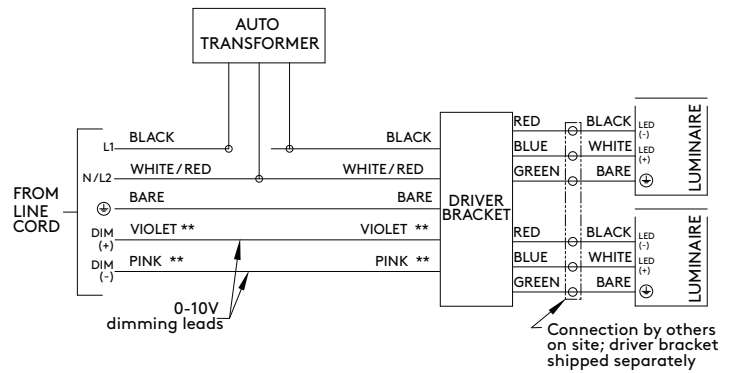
AUTO TRANSFORMER

FROM LINE CORD

L1
BLACK
BLACK

N/L2
WHITE/RED
WHITE/RED

⊕
BARE
BARE

DIM (+)
VIOLET **
VIOLET **

DIM (-)
PINK **
PINK **

DRIVER BRACKET

RED
BLACK
LED (-)

BLUE
WHITE
LED (+)

GREEN
BARE
⊕

LUMINAIRE

RED
BLACK
LED (-)

BLUE
WHITE
LED (+)

GREEN
BARE
⊕

LUMINAIRE

0-10V dimming leads

Connection by others on site; driver bracket shipped separately